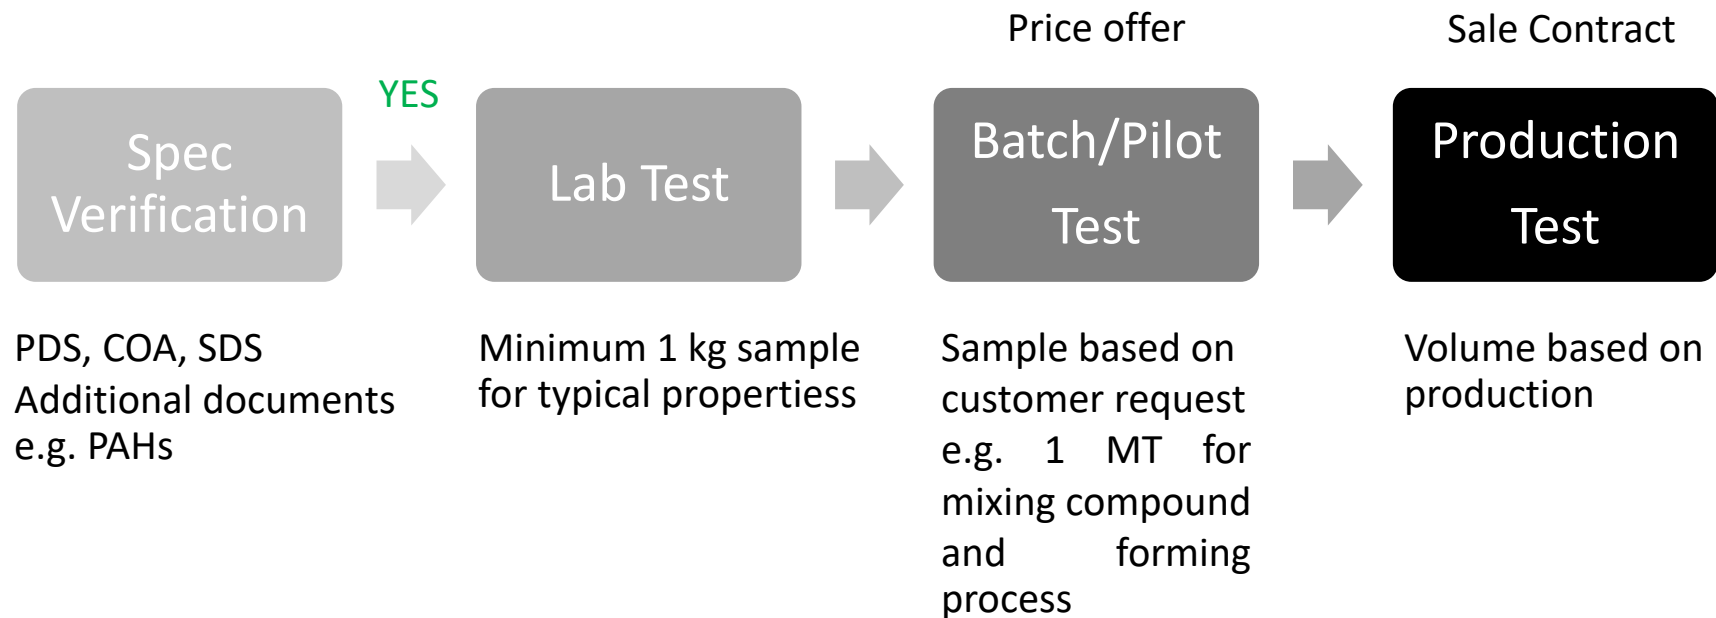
Price offer

Sale Contract

Spec Verification

YES

Lab Test

Batch/Pilot Test

Production Test

PDS, COA, SDS
Additional documents e.g. PAHs

Minimum 1 kg sample for typical propertiess

Sample based on customer request e.g. 1 MT for mixing compound and forming process

Volume based on production